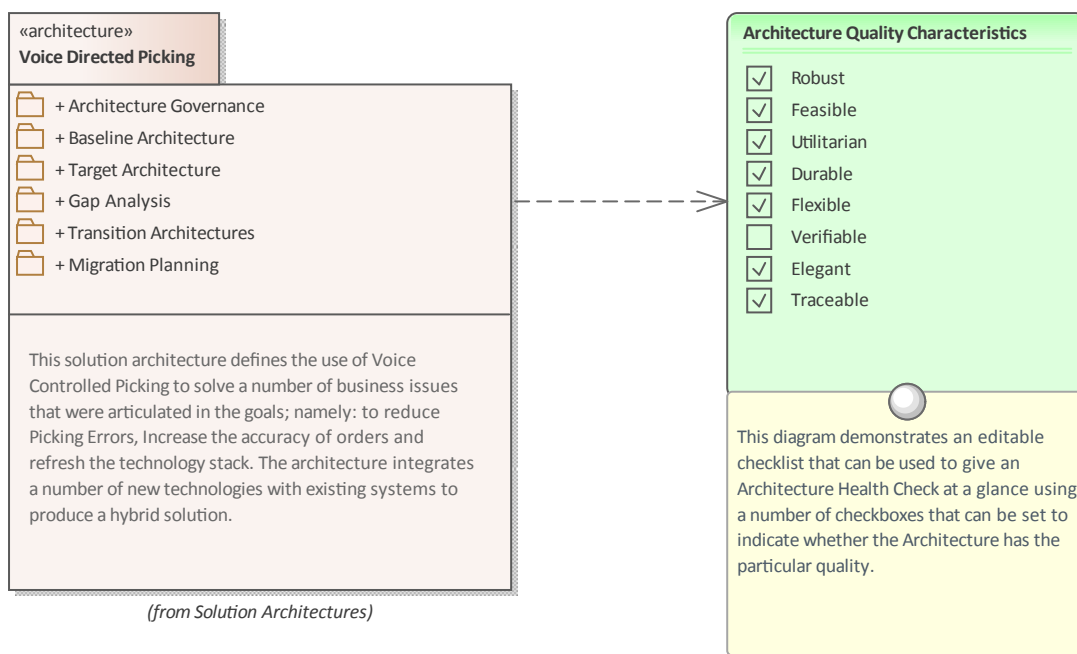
«architecture»
Voice Directed Picking

+ Architecture Governance
+ Baseline Architecture
+ Target Architecture
+ Gap Analysis
+ Transition Architectures
+ Migration Planning

This solution architecture defines the use of Voice Controlled Picking to solve a number of business issues that were articulated in the goals; namely: to reduce Picking Errors, Increase the accuracy of orders and refresh the technology stack. The architecture integrates a number of new technologies with existing systems to produce a hybrid solution.

(from Solution Architectures)

Architecture Quality Characteristics

☑ Robust
☑ Feasible
☑ Utilitarian
☑ Durable
☑ Flexible
☐ Verifiable
☑ Elegant
☑ Traceable

This diagram demonstrates an editable checklist that can be used to give an Architecture Health Check at a glance using a number of checkboxes that can be set to indicate whether the Architecture has the particular quality.